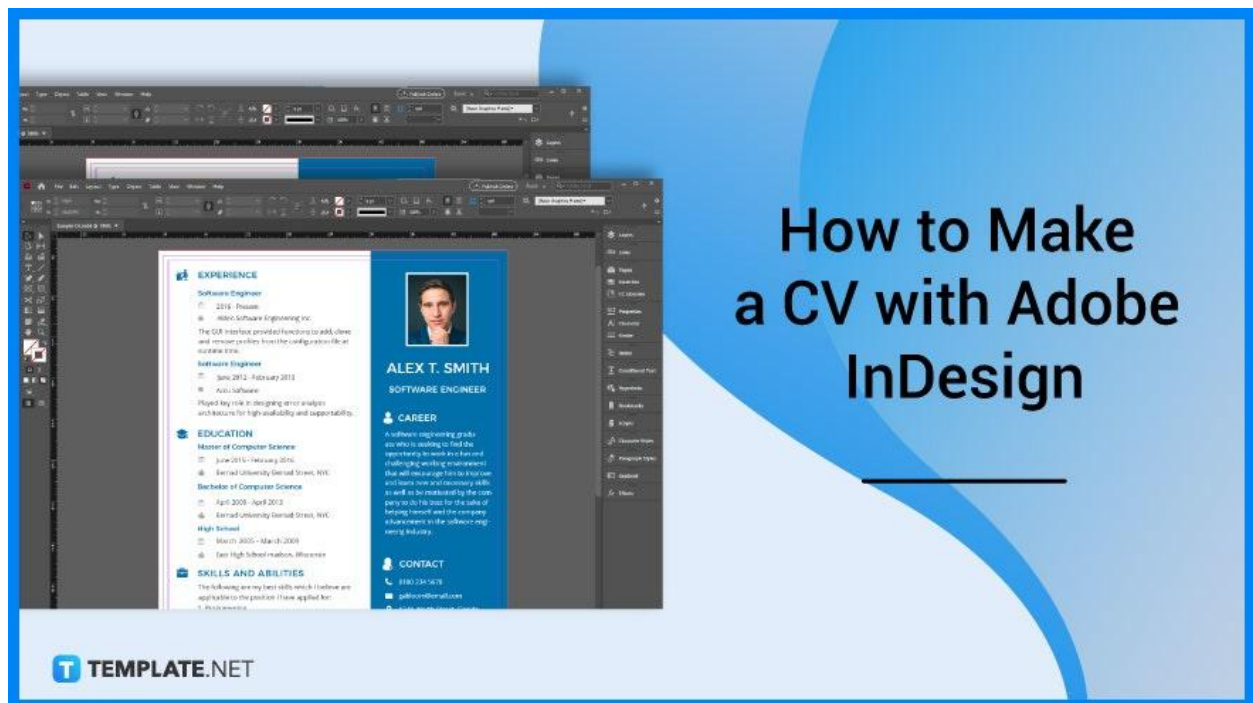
How to Make a CV with Adobe InDesign

EXPERIENCE

Software Engineer

2016 - Present

Software Engineer

June 2012 - February 2013

Played key role in designing error analysis architecture for high-availability and supportability.

EDUCATION

Master of Computer Science

Bachelor of Computer Science

High School

SKILLS AND ABILITIES

ALEX T. SMITH

SOFTWARE ENGINEER

CAREER

CONTACT

TEMPLATE.NET